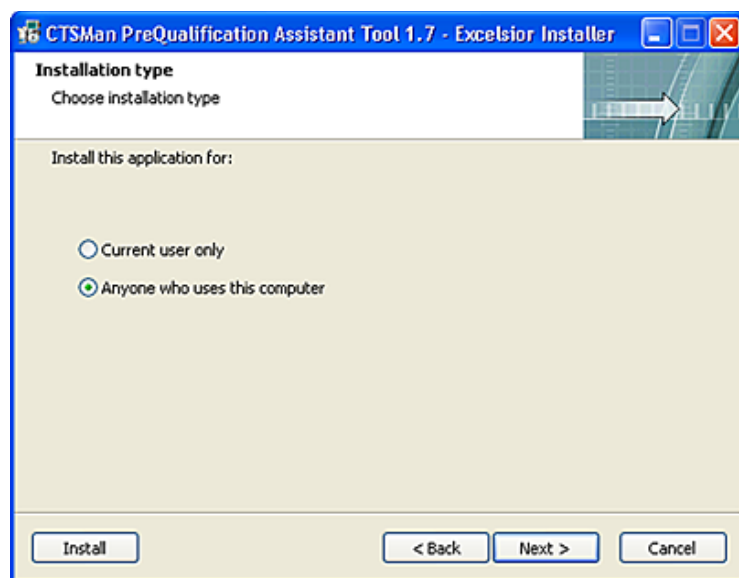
CTSMan PreQualification Assistant Tool 1.7 - Excelsior Installer

Installation type

Choose installation type

Install this application for:

Current user only

Anyone who uses this computer

Install

< Back

Next >

Cancel